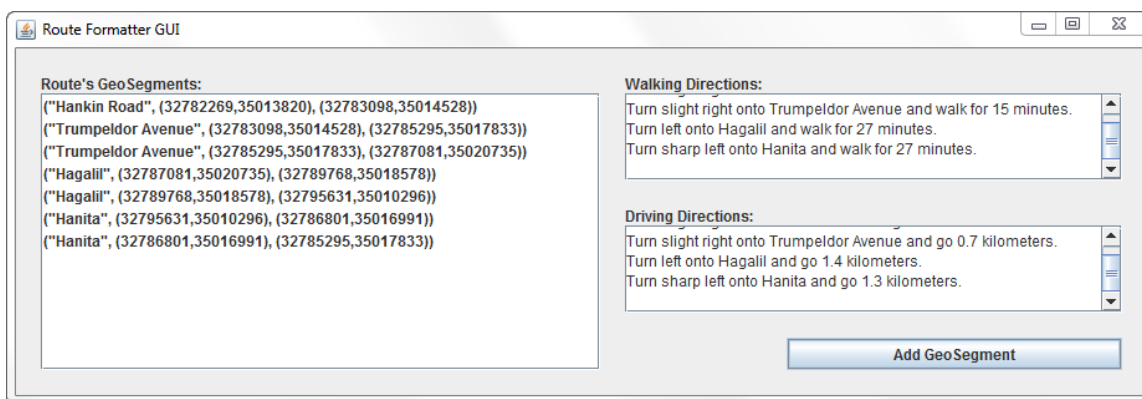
Route Formatter GUI

Route's GeoSegments:
("Hankin Road", (32782269,35013820), (32783098,35014528))
("Trumpeldor Avenue", (32783098,35014528), (32785295,35017833))
("Trumpeldor Avenue", (32785295,35017833), (32787081,35020735))
("Hagalil", (32787081,35020735), (32789768,35018578))
("Hagalil", (32789768,35018578), (32795631,35010296))
("Hanita", (32795631,35010296), (32786801,35016991))
("Hanita", (32786801,35016991), (32785295,35017833))

Walking Directions:
Turn slight right onto Trumpeldor Avenue and walk for 15 minutes.
Turn left onto Hagalil and walk for 27 minutes.
Turn sharp left onto Hanita and walk for 27 minutes.

Driving Directions:
Turn slight right onto Trumpeldor Avenue and go 0.7 kilometers.
Turn left onto Hagalil and go 1.4 kilometers.
Turn sharp left onto Hanita and go 1.3 kilometers.

Add GeoSegment